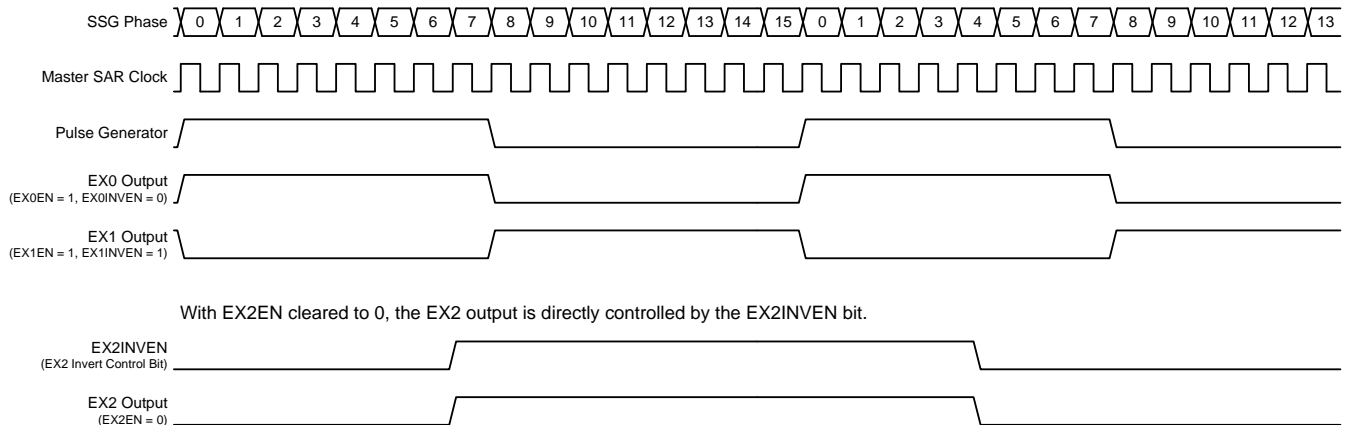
SSG Phase 0 1 2 3 4 5 6 7 8 9 10 11 12 13 14 15 0 1 2 3 4 5 6 7 8 9 10 11 12 13

Master SAR Clock

Pulse Generator

EX0 Output
(EX0EN = 1, EX0INVEN = 0)

EX1 Output
(EX1EN = 1, EX1INVEN = 1)

With EX2EN cleared to 0, the EX2 output is directly controlled by the EX2INVEN bit.

EX2INVEN
(EX2 Invert Control Bit)

EX2 Output
(EX2EN = 0)